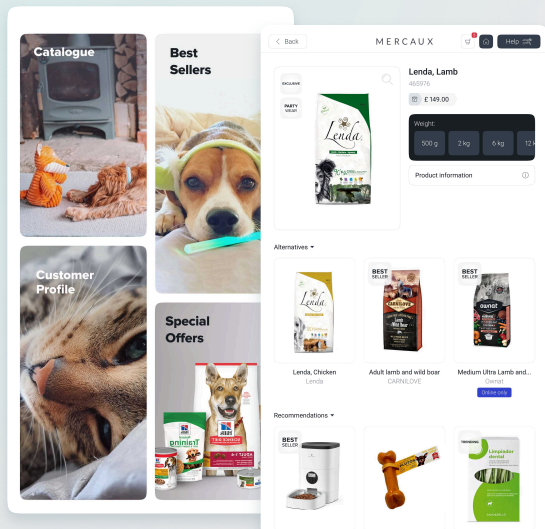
Catalogue

Best Sellers

Customer Profile

Special Offers

< Back

MERCAUX

Help

EXCLUSIVE

PARTY WEAR

Lenda

Lenda, Lamb
469976

£ 149.00

Weight:

500 g

2 kg

6 kg

12 k

Product information

Alternatives

BEST SELLER

BEST SELLER

Lenda

Lenda, Chicken
Lenda

Adult lamb and wild boar
CARNILOVE

Medium Future Lamb and...
Ownat

Online only

Recommendations

BEST SELLER

TRENDING

Limpiador dental